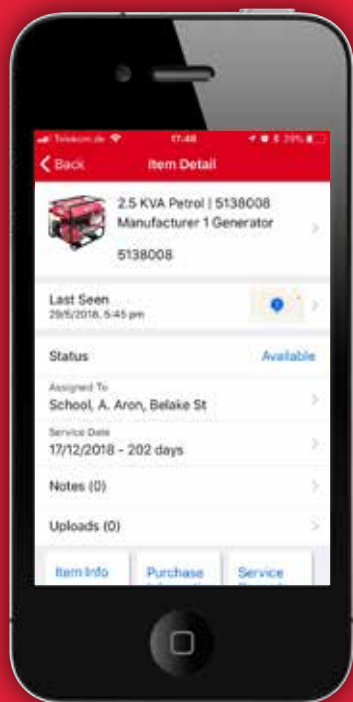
Telekom.de 17:48 29%

Back

Item Detail

2.5 KVA Petrol | 5138008 Manufacturer 1 Generator

5138008

Last Seen
29/5/2018, 5:45 pm

Status

Available

Assigned To
School, A. Aron, Belake St

Service Date
17/12/2018 - 202 days

Notes (0)

Uploads (0)

Item Info

Purchase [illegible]

Service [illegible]